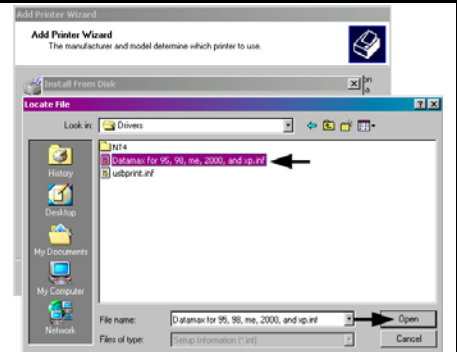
Add Printer Wizard

Add Printer Wizard
The manufacturer and model determine which printer to use.

Install From Disk

Locate File

Look in: Drivers

History

Desktop

My Documents

My Computer

Network

NT4

Datamax for 95, 98, me, 2000, and xp.inf

usbprint.inf

File name: Datamax for 95, 98, me, 2000, and xp.inf

Files of type: Setup Information (*.inf)

Open

Cancel